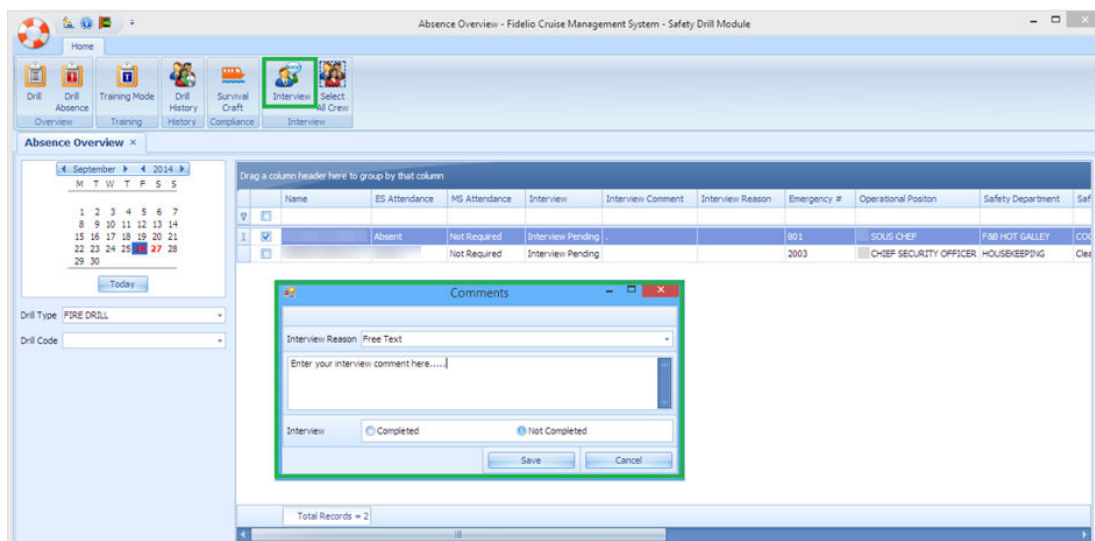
Absence Overview - Fidelio Cruise Management System - Safety Drill Module

Home

Drill
Drill Absence
Overview
Training Mode
Training
Drill History
History
Survival Craft
Compliance
Interview
Select All Crew
Interview

Absence Overview ×

September 2014
M T W T F S S
1 2 3 4 5 6 7
8 9 10 11 12 13 14
15 16 17 18 19 20 21
22 23 24 25 26 27 28
29 30

Today

Drill Type FIRE DRILL
Drill Code

Drag a column header here to group by that column

| | | Name | ES Attendance | MS Attendance | Interview | Interview Comment | Interview Reason | Emergency # | Operational Positon | Safety Department | Saf |
|---|---|---|---|---|---|---|---|---|---|---|---|
| | | | | | | | | | | | |
| | ☑ | | Absent | Not Required | Interview Pending | . | | 801 | SOUS CHEF | F&B HOT GALLEY | COO |
| | | | | Not Required | Interview Pending | | | 2003 | CHIEF SECURITY OFFICER | HOUSEKEEPING | Clea |

Comments

Interview Reason Free Text

Enter your interview comment here.....

Interview Completed Not Completed

Save Cancel

Total Records = 2